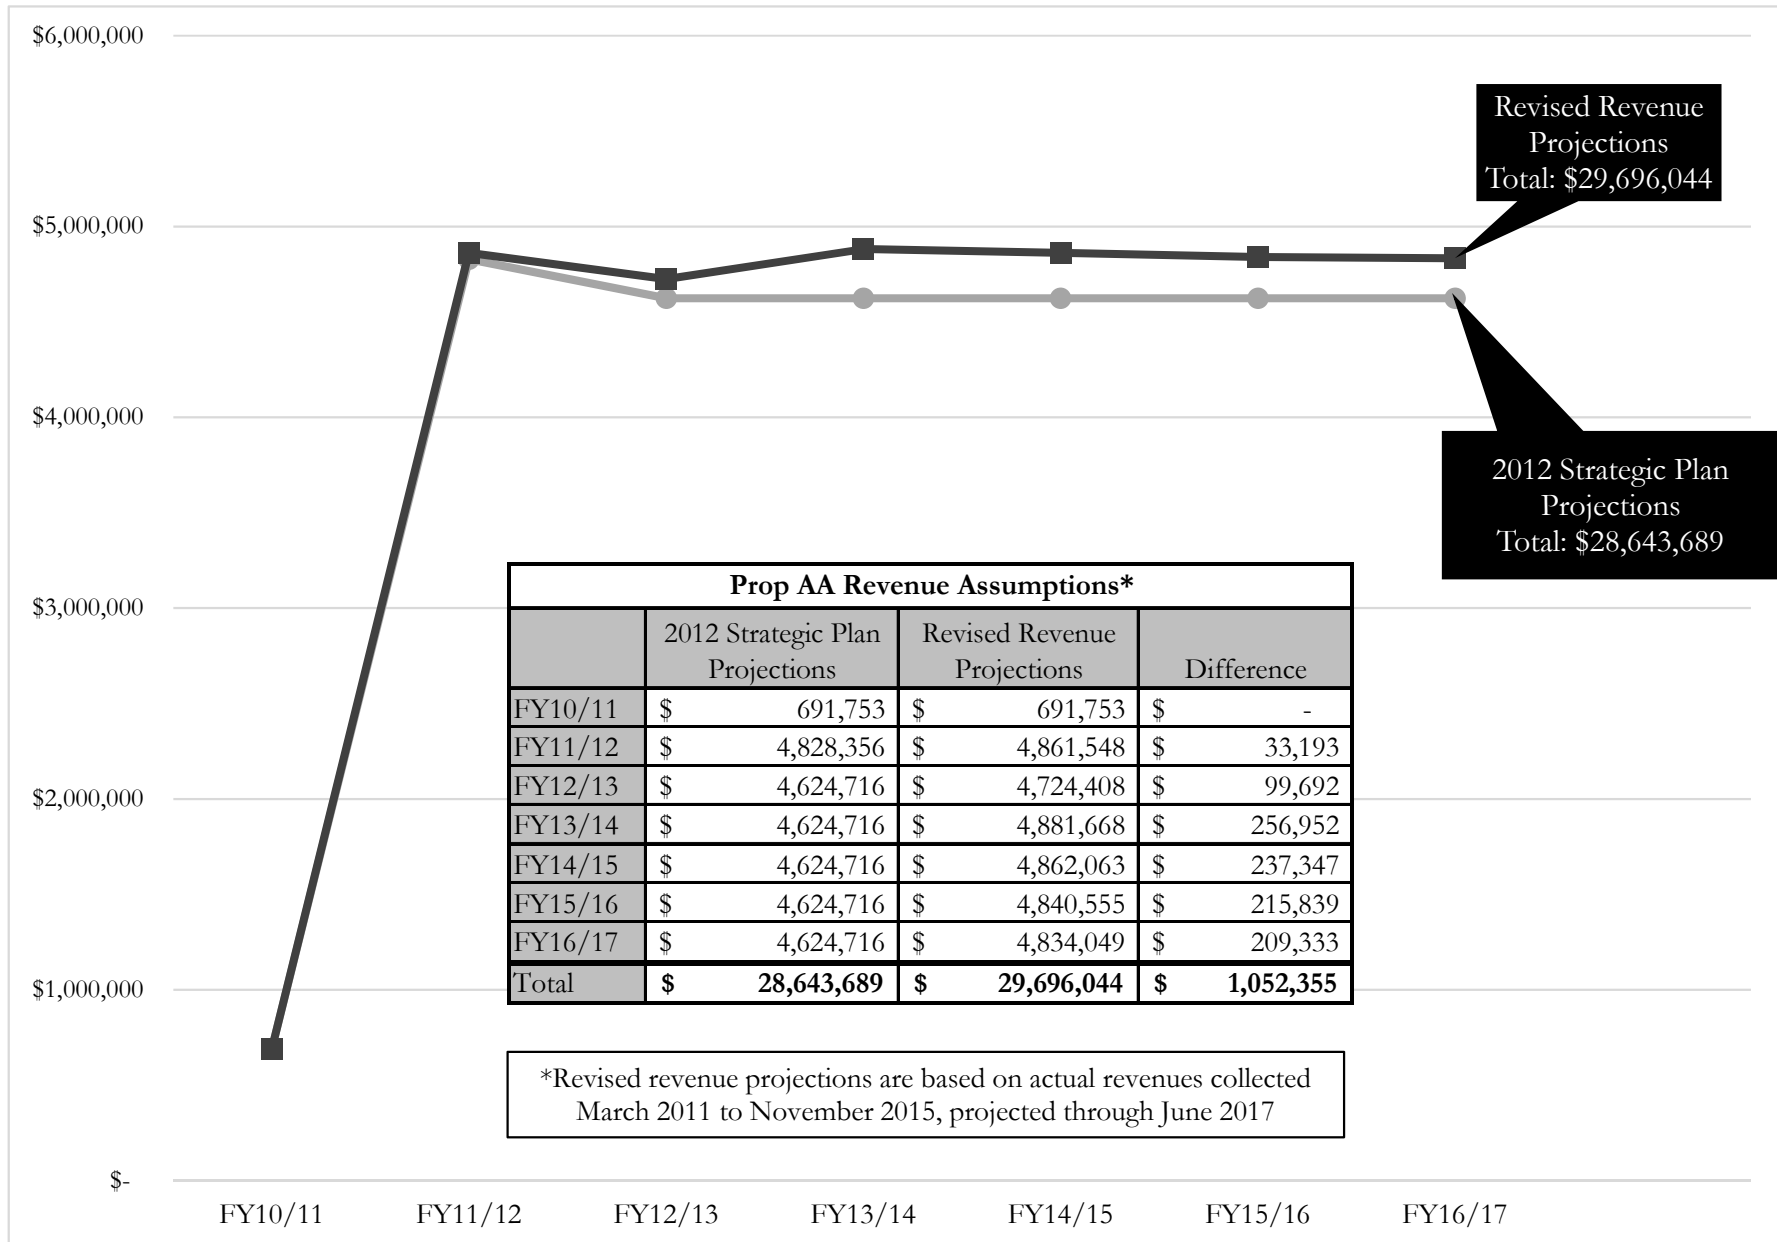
$6,000,000

$5,000,000

$4,000,000

$3,000,000

$2,000,000

$1,000,000

$-

Revised Revenue Projections Total: $29,696,044

2012 Strategic Plan Projections Total: $28,643,689

| Prop AA Revenue Assumptions* | | | |
|---|---|---|---|
| | 2012 Strategic Plan Projections | Revised Revenue Projections | Difference |
| FY10/11 | $ 691,753 | $ 691,753 | $ - |
| FY11/12 | $ 4,828,356 | $ 4,861,548 | $ 33,193 |
| FY12/13 | $ 4,624,716 | $ 4,724,408 | $ 99,692 |
| FY13/14 | $ 4,624,716 | $ 4,881,668 | $ 256,952 |
| FY14/15 | $ 4,624,716 | $ 4,862,063 | $ 237,347 |
| FY15/16 | $ 4,624,716 | $ 4,840,555 | $ 215,839 |
| FY16/17 | $ 4,624,716 | $ 4,834,049 | $ 209,333 |
| Total | **$ 28,643,689** | **$ 29,696,044** | **$ 1,052,355** |

*Revised revenue projections are based on actual revenues collected March 2011 to November 2015, projected through June 2017

FY10/11 FY11/12 FY12/13 FY13/14 FY14/15 FY15/16 FY16/17